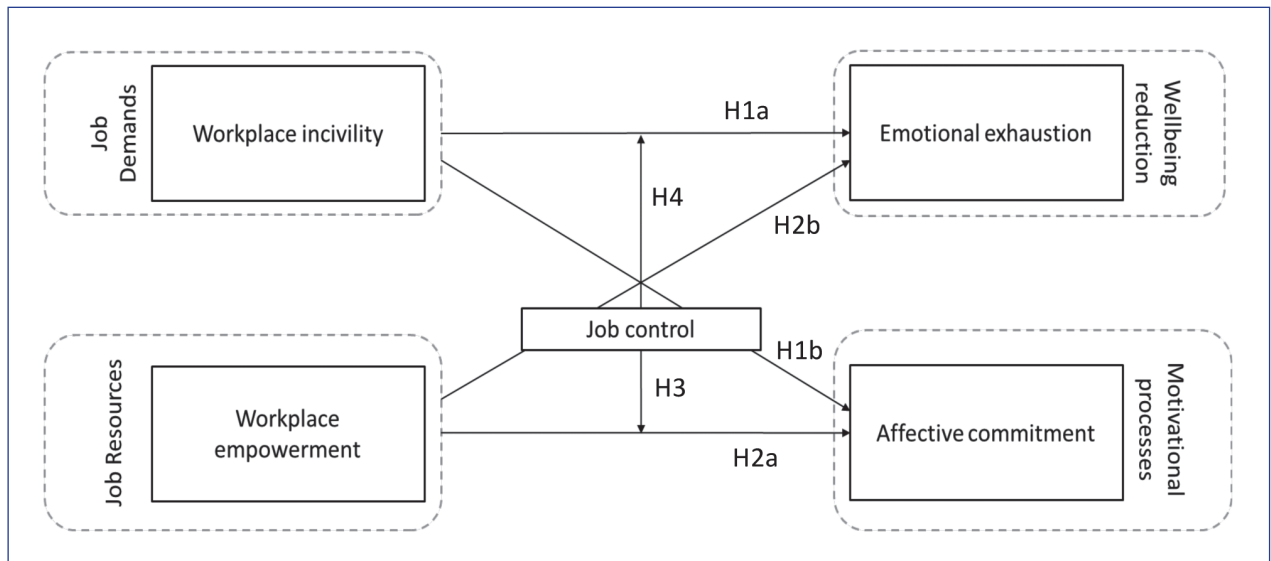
Job Demands

Workplace incivility

H1a

Emotional exhaustion

Wellbeing reduction

H4

H2b

Job control

H1b

Job Resources

Workplace empowerment

H3

Affective commitment

Motivational processes

H2a